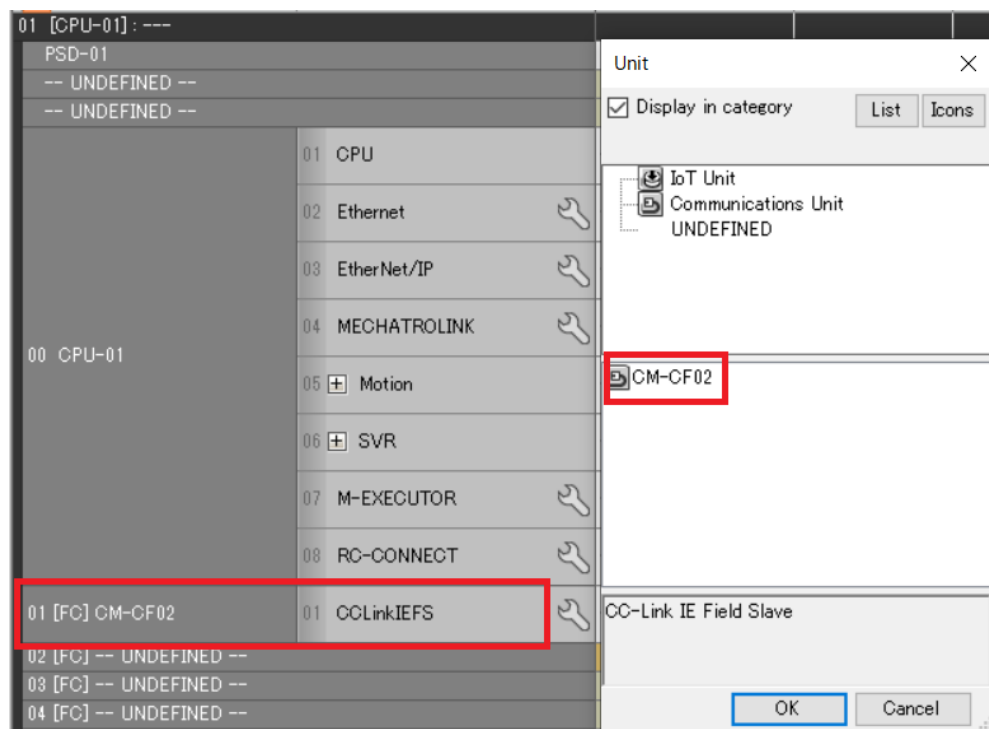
01 [CPU-01] : ---
PSD-01
-- UNDEFINED --
-- UNDEFINED --
00 CPU-01
01 CPU
02 Ethernet
03 EtherNet/IP
04 MECHATROLINK
05 ⊞ Motion
06 ⊞ SVR
07 M-EXECUTOR
08 RC-CONNECT
01 [FC] CM-CF02
01 CCLinkIEFS
02 [FC] -- UNDEFINED --
03 [FC] -- UNDEFINED --
04 [FC] -- UNDEFINED --

Unit
Display in category
List
Icons
IoT Unit
Communications Unit
UNDEFINED
CM-CF02
CC-Link IE Field Slave
OK
Cancel